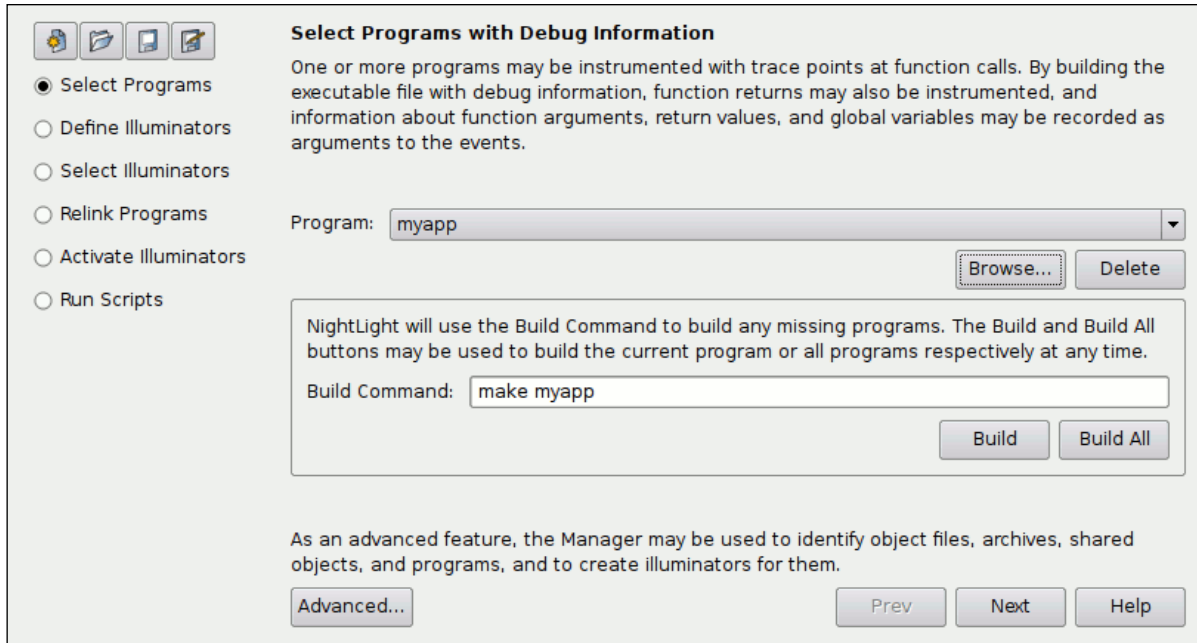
Select Programs

Define Illuminators

Select Illuminators

Relink Programs

Activate Illuminators

Run Scripts

Select Programs with Debug Information

One or more programs may be instrumented with trace points at function calls. By building the executable file with debug information, function returns may also be instrumented, and information about function arguments, return values, and global variables may be recorded as arguments to the events.

Program: myapp

Browse... Delete

NightLight will use the Build Command to build any missing programs. The Build and Build All buttons may be used to build the current program or all programs respectively at any time.

Build Command: make myapp

Build Build All

As an advanced feature, the Manager may be used to identify object files, archives, shared objects, and programs, and to create illuminators for them.

Advanced... Prev Next Help